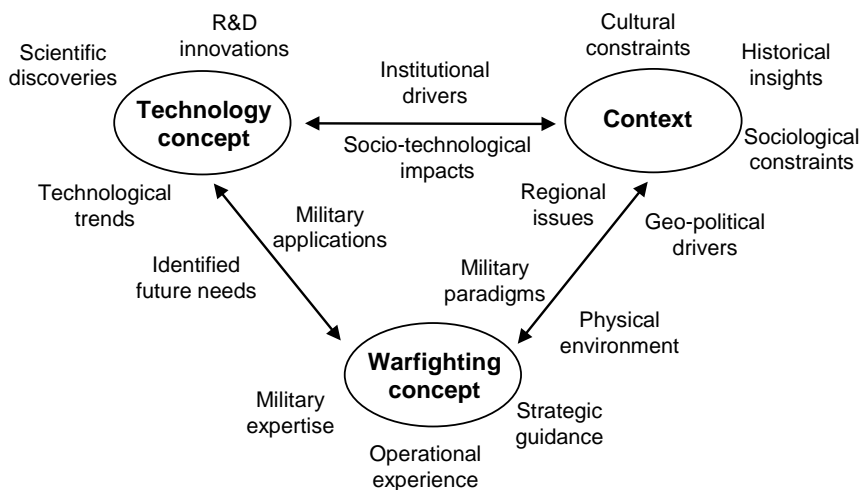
R&D innovations

Scientific discoveries

Technology concept

Institutional drivers

Socio-technological impacts

Cultural constraints

Historical insights

Context

Sociological constraints

Technological trends

Military applications

Identified future needs

Regional issues

Geo-political drivers

Military paradigms

Physical environment

Warfighting concept

Military expertise

Strategic guidance

Operational experience